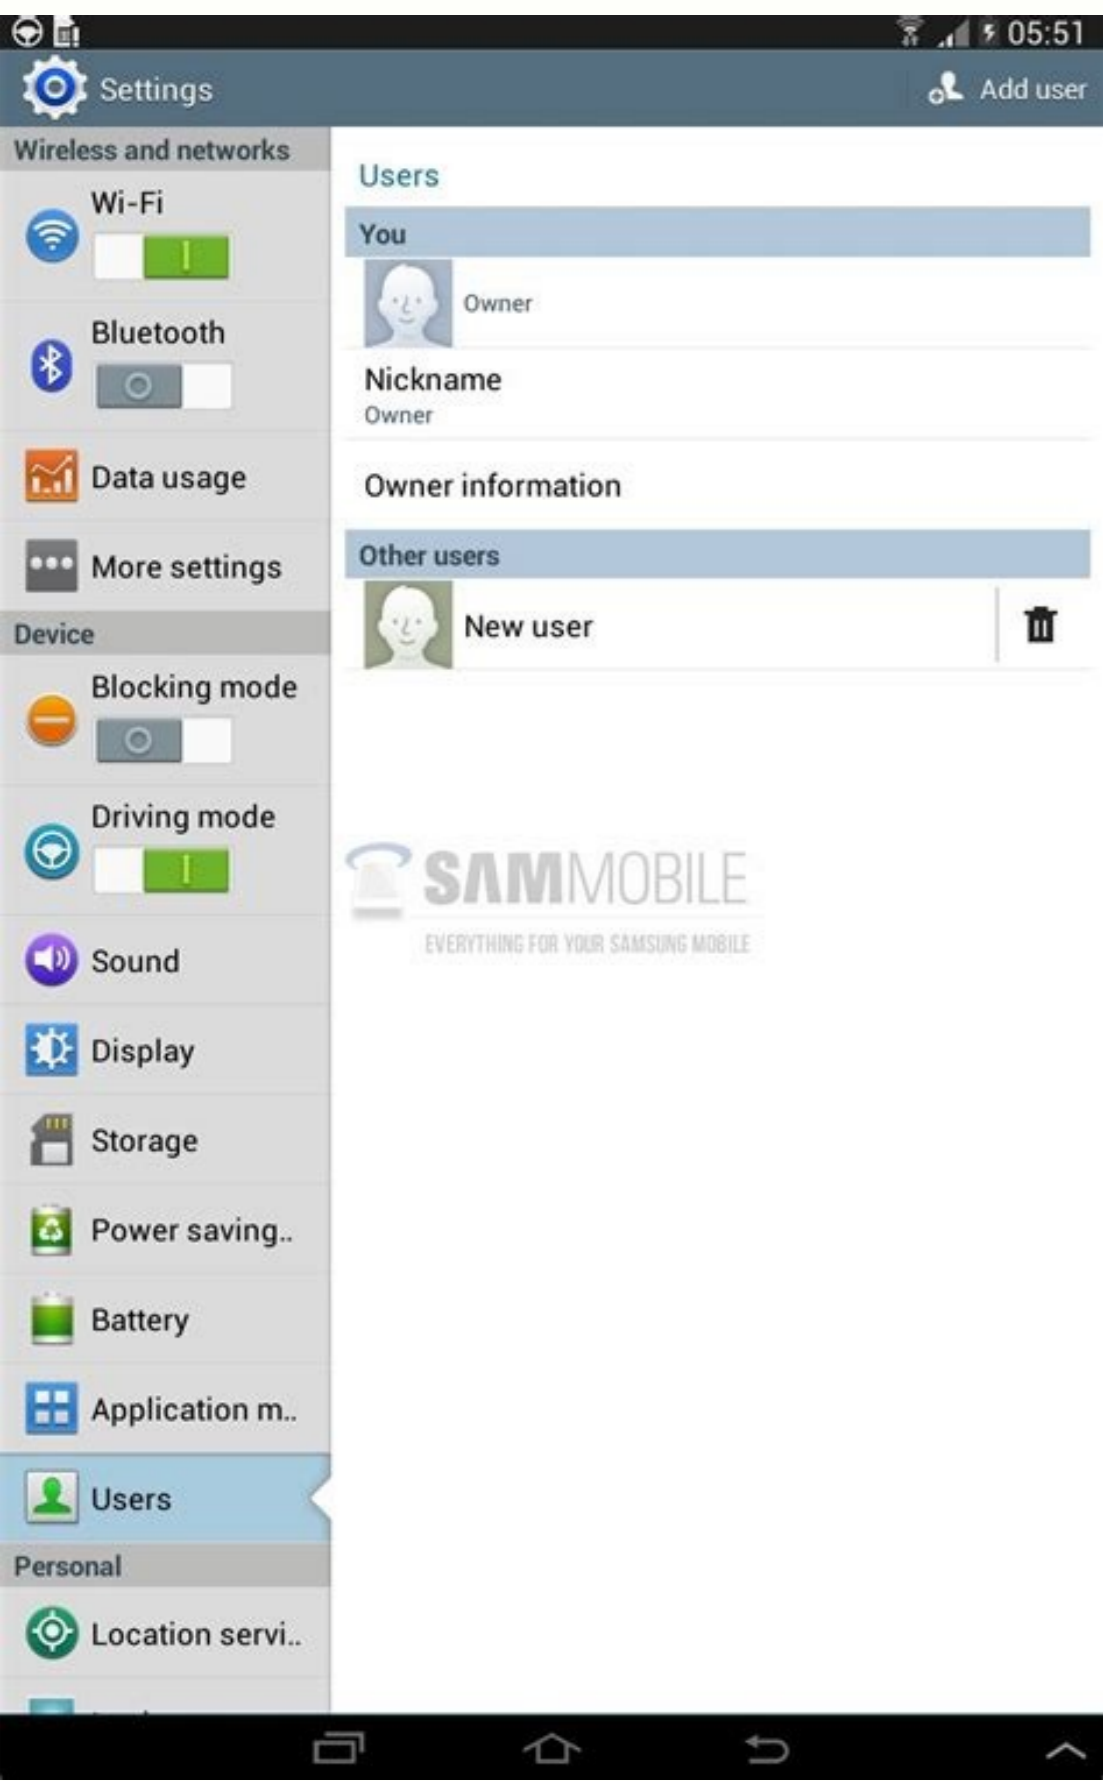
05:51

Settings

Add user

Wireless and networks

Wi-Fi

Bluetooth

Data usage

More settings

Device

Blocking mode

Driving mode

Sound

Display

Storage

Power saving..

Battery

Application m..

Users

Personal

Location servi..

Users

You

Owner

Nickname
Owner

Owner information

Other users

New user

SAMMOBILE
EVERYTHING FOR YOUR SAMSUNG MOBILE